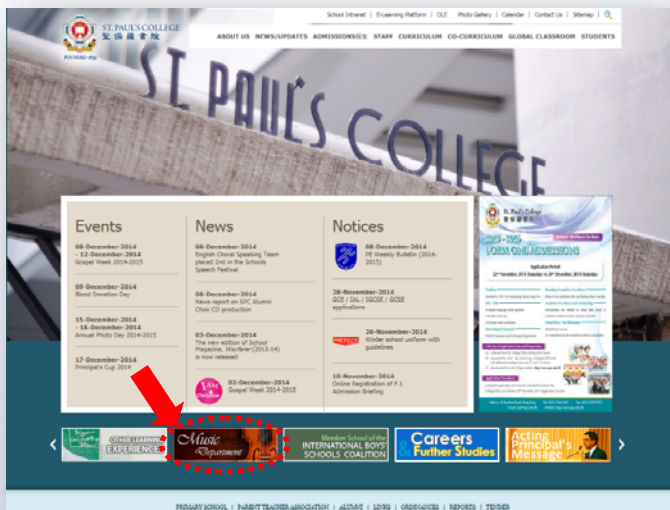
ST. PAUL'S COLLEGE
聖保羅書院
FOUNDED 1851

School Intranet | E-Learning Platform | OLE | Photo Gallery | Calendar | Contact Us | Sitemap

ABOUT US NEWS/UPDATES ADMISSIONS STAFF CURRICULUM CO-CURRICULUM GLOBAL CLASSROOM STUDENTS

ST. PAUL'S COLLEGE

Events

08-December-2014 - 12-December-2014
Gospel Week 2014-2015

09-December-2014
Blood Donation Day

15-December-2014 - 16-December-2014
Annual Photo Day 2014-2015

17-December-2014
Principal's Cup 2014

News

08-December-2014
English Choral Speaking Team placed 2nd in the Schools Speech Festival

08-December-2014
News report on SPC Alumni Choir CD production

03-December-2014
The new edition of School Magazine, Wayfarer (2013-14) is now released

02-December-2014
Gospel Week 2014-2015

Notices

08-December-2014
PE Weekly Bulletin (2014-2015)

28-November-2014
GCE / IAL / IGCSE / GCSE applications

26-November-2014
Winter school uniform with guidelines

18-November-2014
Online Registration of F.1 Admission Briefing

St. Paul's College
2015 - 2016
FORM ONE ADMISSIONS
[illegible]

OTHER LEARNING EXPERIENCE
Music Department
Member School of the INTERNATIONAL BOYS' SCHOOLS COALITION
Careers & Further Studies
Acting Principal's Message

PRIMARY SCHOOL | PARENT TEACHER ASSOCIATION | ALUMNI | LINKS | ORDINANCES | REPORTS | TENDER